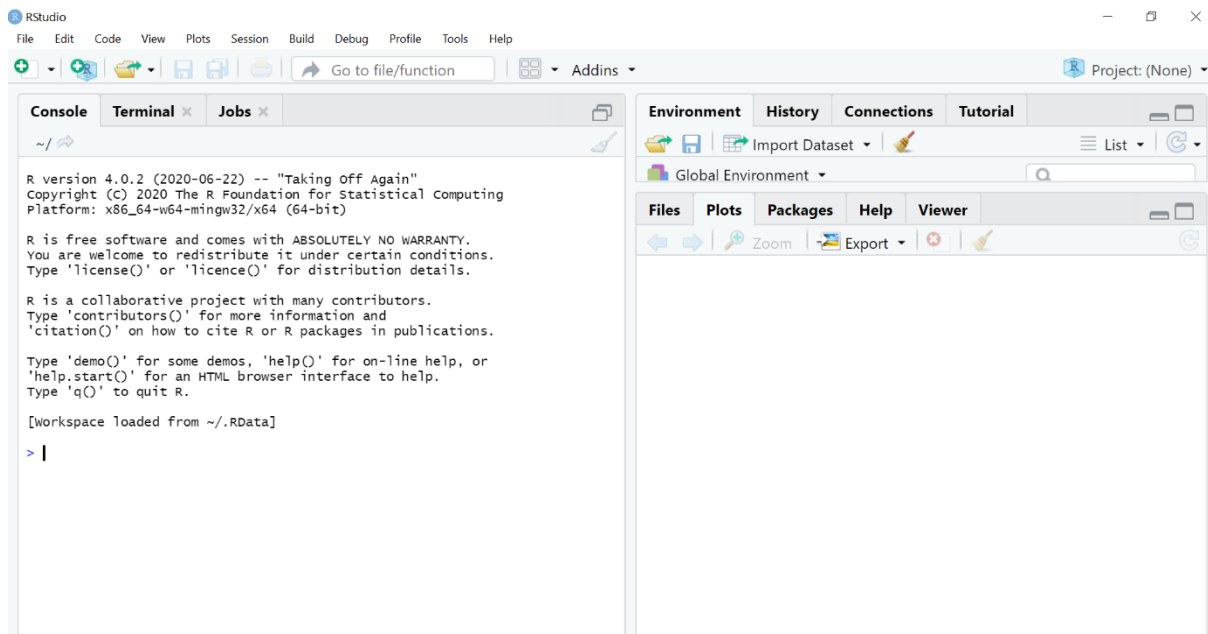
RStudio

File Edit Code View Plots Session Build Debug Profile Tools Help

Go to file/function Addins

Project: (None)

Console Terminal Jobs

~/

R version 4.0.2 (2020-06-22) -- "Taking Off Again"
Copyright (C) 2020 The R Foundation for Statistical Computing
Platform: x86_64-w64-mingw32/x64 (64-bit)

R is free software and comes with ABSOLUTELY NO WARRANTY.
You are welcome to redistribute it under certain conditions.
Type 'license()' or 'licence()' for distribution details.

R is a collaborative project with many contributors.
Type 'contributors()' for more information and
'citation()' on how to cite R or R packages in publications.

Type 'demo()' for some demos, 'help()' for on-line help, or
'help.start()' for an HTML browser interface to help.
Type 'q()' to quit R.

[Workspace loaded from ~/.RData]

>

Environment History Connections Tutorial

Import Dataset

List

Global Environment

Files Plots Packages Help Viewer

Zoom Export